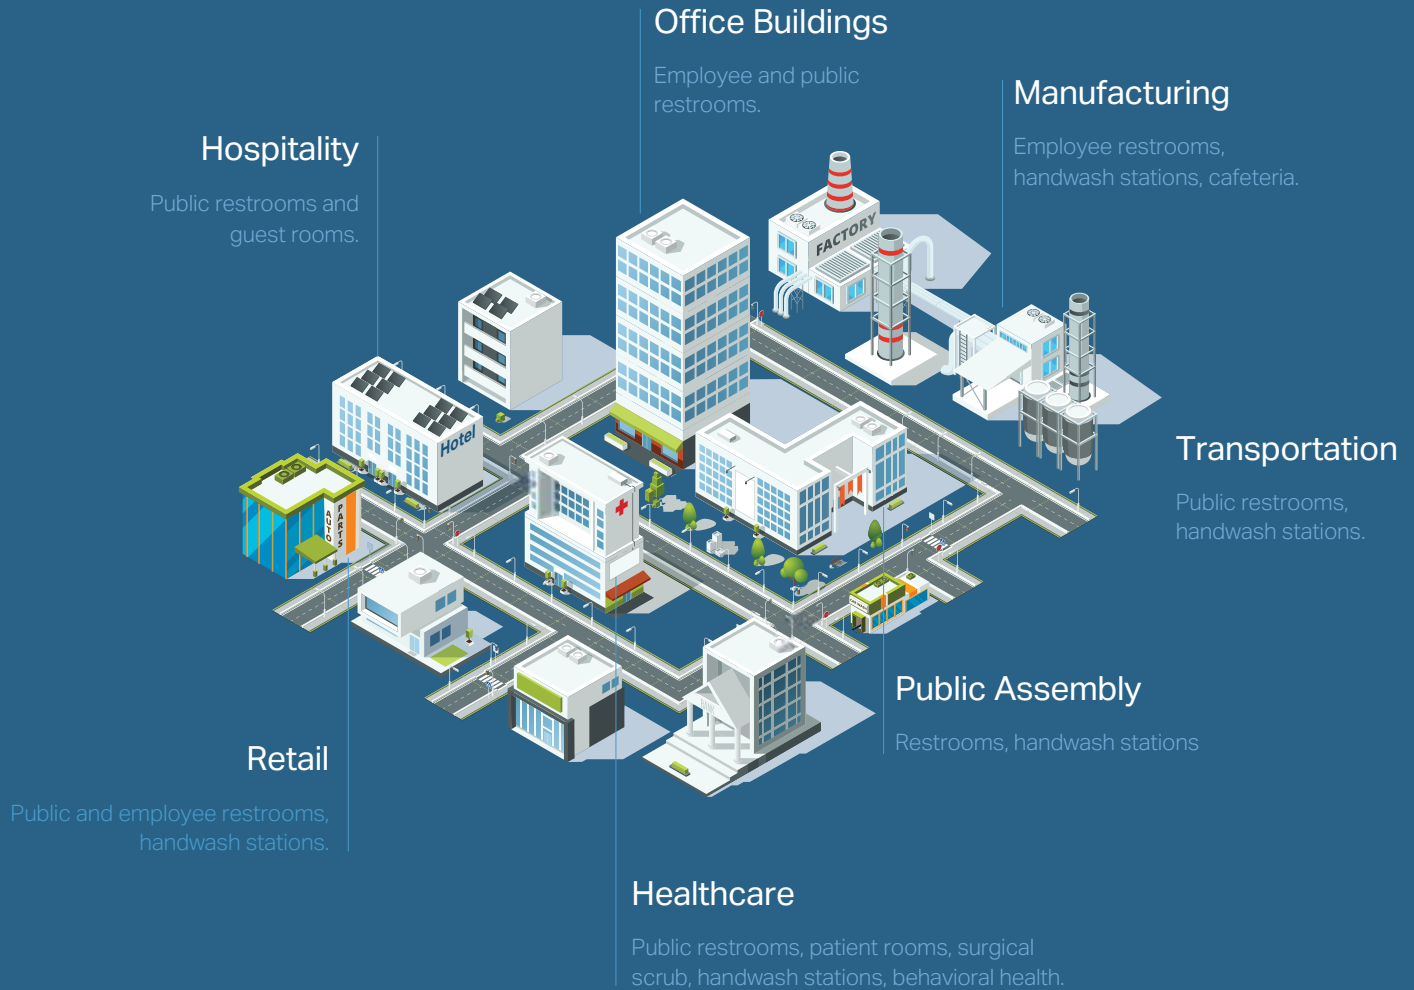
Office Buildings

Employee and public restrooms.

Manufacturing

Employee restrooms, handwash stations, cafeteria.

Hospitality

Public restrooms and guest rooms.

FACTORY

Hotel

AUTO PARTS

Transportation

Public restrooms, handwash stations.

Public Assembly

Restrooms, handwash stations

Retail

Public and employee restrooms, handwash stations.

Healthcare

Public restrooms, patient rooms, surgical scrub, handwash stations, behavioral health.